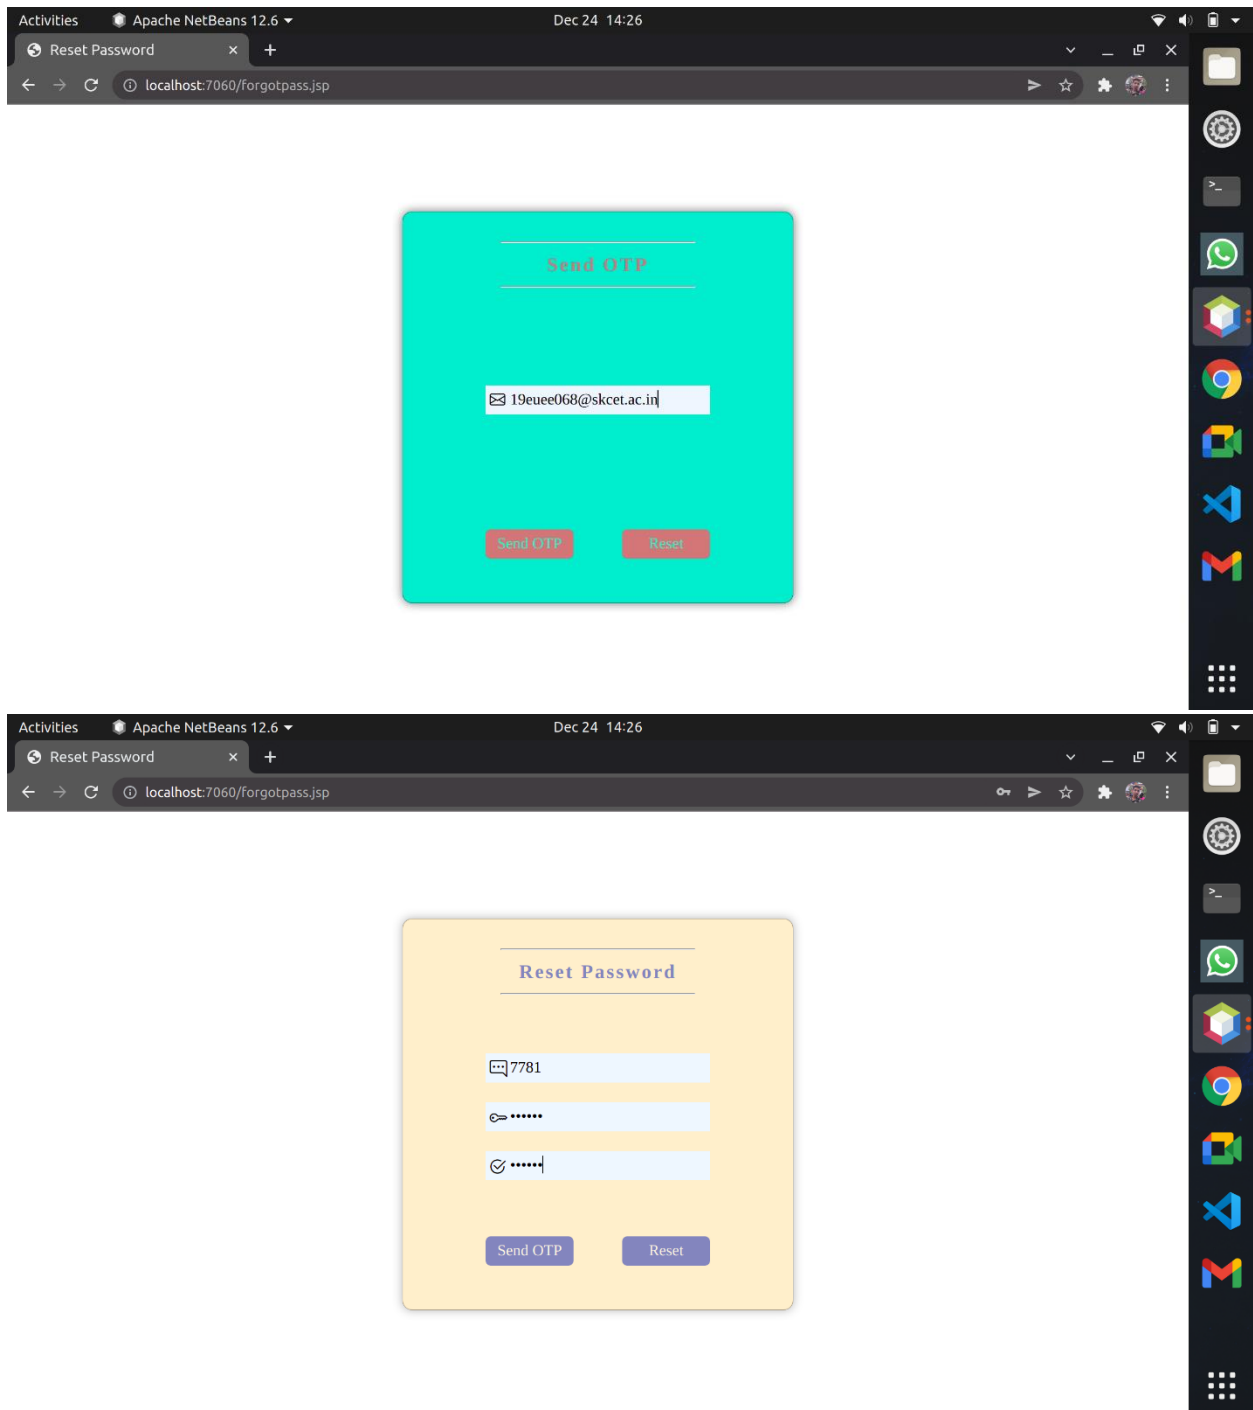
Activities Apache NetBeans 12.6 Dec 24 14:26

Reset Password ×

localhost:7060/forgotpass.jsp

Send OTP

19euee068@skcet.ac.in

Send OTP Reset

Activities Apache NetBeans 12.6 Dec 24 14:26

Reset Password ×

localhost:7060/forgotpass.jsp

Reset Password

7781

••••••

••••••

Send OTP Reset